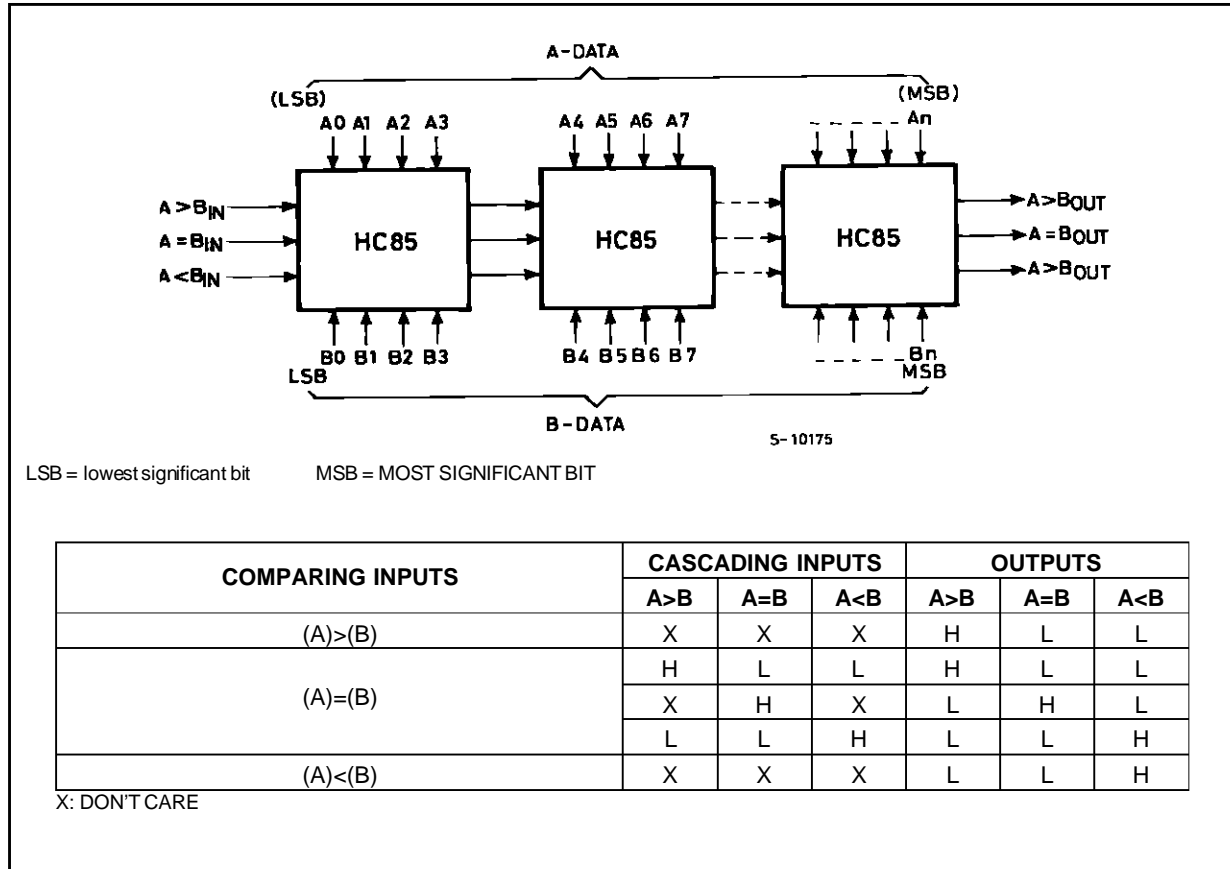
A-DATA

(LSB)

A0 A1 A2 A3

A4 A5 A6 A7

(MSB)

An

$A>B_{IN}$

$A=B_{IN}$

$A<B_{IN}$

HC85

HC85

HC85

$A>B_{OUT}$

$A=B_{OUT}$

$A>B_{OUT}$

B0 B1 B2 B3

LSB

B4 B5 B6 B7

Bn

MSB

B-DATA

5-10175

LSB = lowest significant bit MSB = MOST SIGNIFICANT BIT

| COMPARING INPUTS | CASCADING INPUTS | | | OUTPUTS | | |
|---|---|---|---|---|---|---|
| | A>B | A=B | A<B | A>B | A=B | A<B |
| (A)>(B) | X | X | X | H | L | L |
| (A)=(B) | H | L | L | H | L | L |
| | X | H | X | L | H | L |
| | L | L | H | L | L | H |
| (A)<(B) | X | X | X | L | L | H |

X: DON'T CARE